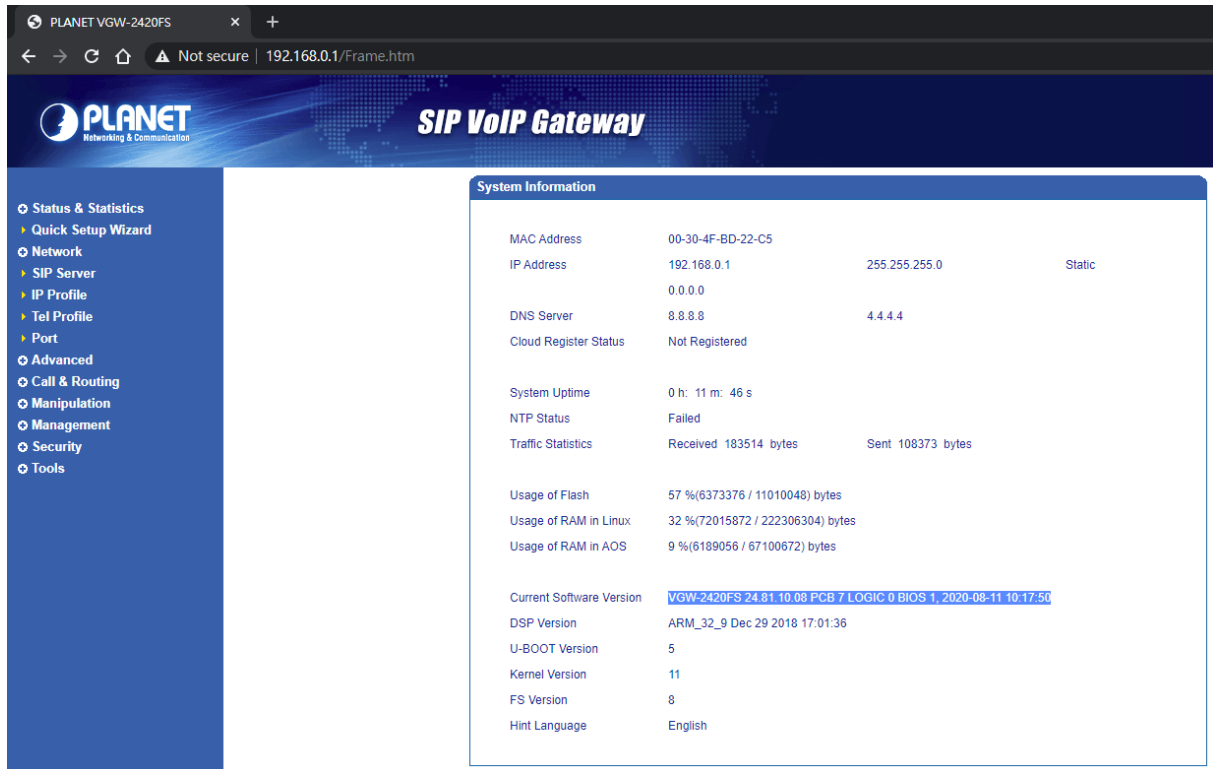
PLANET VGW-2420FS ×

Not secure | 192.168.0.1/Frame.htm

PLANET
Networking & Communication

SIP VoIP Gateway

Status & Statistics
Quick Setup Wizard
Network
SIP Server
IP Profile
Tel Profile
Port
Advanced
Call & Routing
Manipulation
Management
Security
Tools

System Information

| | | | |
|---|---|---|---|
| MAC Address | 00-30-4F-BD-22-C5 | | |
| IP Address | 192.168.0.1 | 255.255.255.0 | Static |
| | 0.0.0.0 | | |
| DNS Server | 8.8.8.8 | 4.4.4.4 | |
| Cloud Register Status | Not Registered | | |
| System Uptime | 0 h: 11 m: 46 s | | |
| NTP Status | Failed | | |
| Traffic Statistics | Received 183514 bytes | Sent 108373 bytes | |
| Usage of Flash | 57 %(6373376 / 11010048) bytes | | |
| Usage of RAM in Linux | 32 %(72015872 / 222306304) bytes | | |
| Usage of RAM in AOS | 9 %(6189056 / 67100672) bytes | | |
| Current Software Version | VGW-2420FS 24.81.10.08 PCB 7 LOGIC 0 BIOS 1, 2020-08-11 10:17:50 | | |
| DSP Version | ARM_32_9 Dec 29 2018 17:01:36 | | |
| U-BOOT Version | 5 | | |
| Kernel Version | 11 | | |
| FS Version | 8 | | |
| Hint Language | English | | |